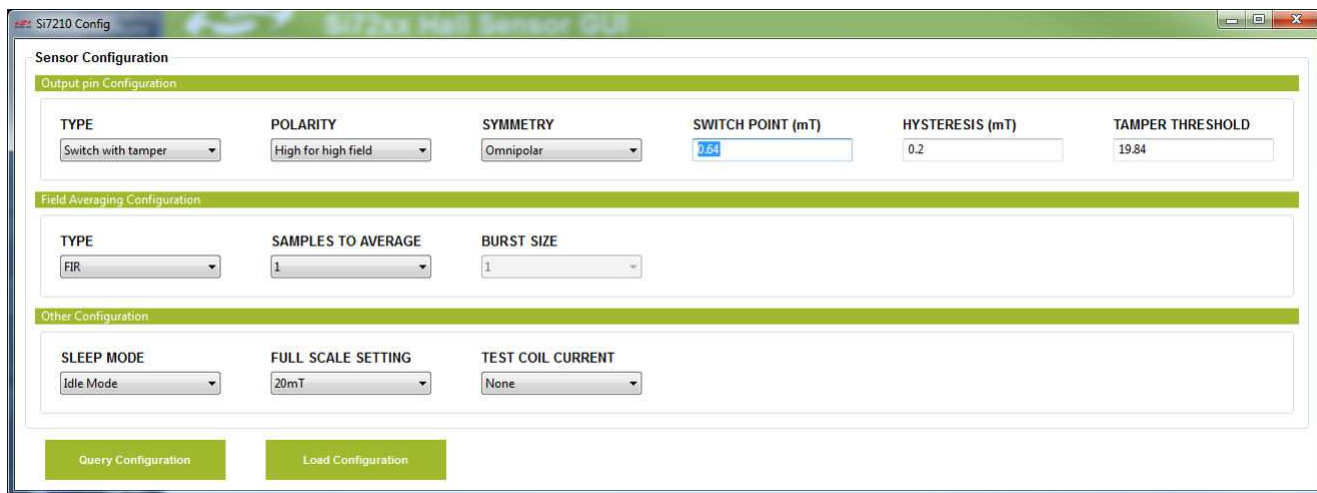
Si7210 Config

Si72xx Hall Sensor GUI

Sensor Configuration

Output pin Configuration

TYPE
Switch with tamper

POLARITY
High for high field

SYMMETRY
Omnipolar

SWITCH POINT (mT)
0.64

HYSTERESIS (mT)
0.2

TAMPER THRESHOLD
19.84

Field Averaging Configuration

TYPE
FIR

SAMPLES TO AVERAGE
1

BURST SIZE
1

Other Configuration

SLEEP MODE
Idle Mode

FULL SCALE SETTING
20mT

TEST COIL CURRENT
None

Query Configuration

Load Configuration